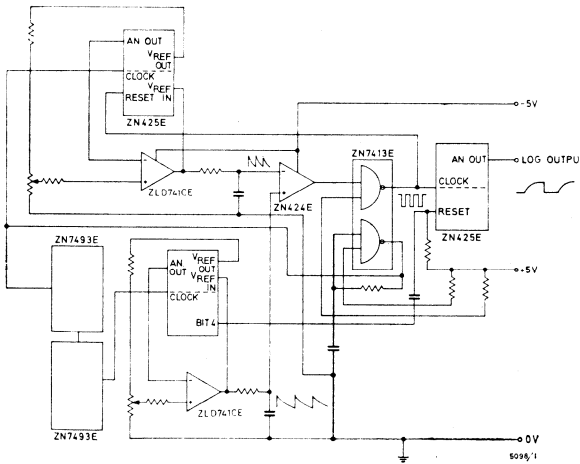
AN OUT
$V_{REF}$ OUT
CLOCK
$V_{REF}$
RESET IN
ZN425E

-5V

ZN7413E

AN OUT
LOG OUTPU
CLOCK
RESET
ZN425E

ZLD741CE
ZN424E

ZN7493E

AN OUT
$V_{REF}$ OUT
$V_{REF}$ IN
CLOCK
BIT 4

+5V

ZN7493E

ZLD741CE

0V

5096/1